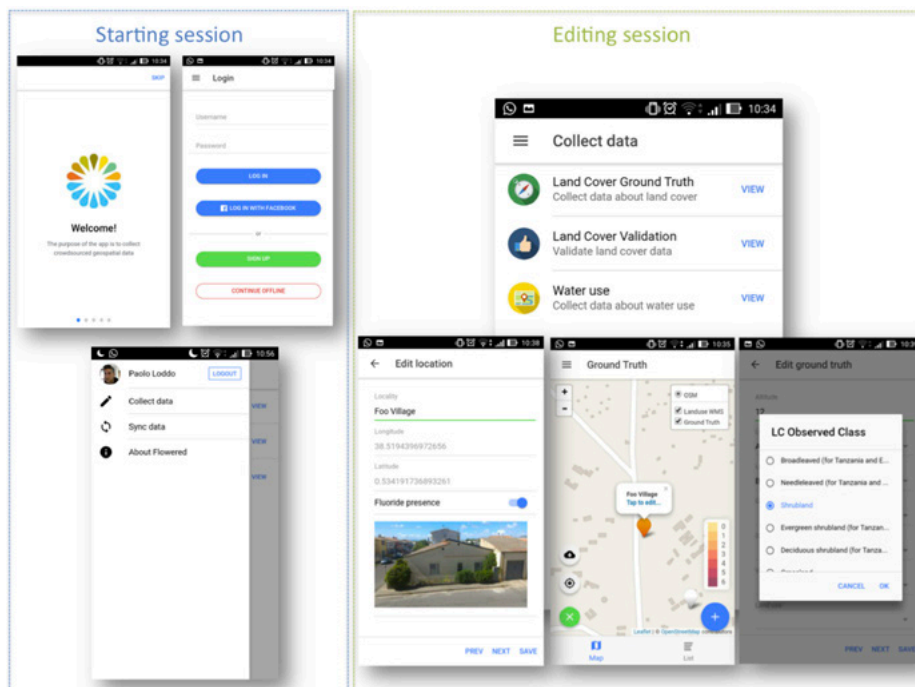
Starting session

10:34
SKIP

Welcome!

The purpose of the app is to collect crowdsourced geospatial data

10:34
Login

Username

Password

LOG IN

LOG IN WITH FACEBOOK

or

SIGN UP

CONTINUE OFFLINE

10:56
Paolo Loddo
LOGOUT

Collect data

Sync data

About Flowered

VIEW
VIEW
VIEW

Editing session

10:34
Collect data

Land Cover Ground Truth
Collect data about land cover
VIEW

Land Cover Validation
Validate land cover data
VIEW

Water use
Collect data about water use
VIEW

10:38
Edit location

Locality
Foo Village

Longitude
38.5194396972656

Latitude
0.534191736893261

Fluoride presence

PREV NEXT SAVE

10:35
Ground Truth

+
-

OSM
Landuse WMS
Ground Truth

Foo Village
Tap to edit...

0
1
2
3
4
5
6

Leaflet | © OpenStreetMap contributors

Map
List

10:3
Edit ground truth

Altitude
12

LC Observed Class

Broadleaved (for Tanzania and E...

Needleleaved (for Tanzania and ...

Shrubland

Evergreen shrubland (for Tanzan...

Deciduous shrubland (for Tanza...

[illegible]

CANCEL OK

PREV NEXT SAVE